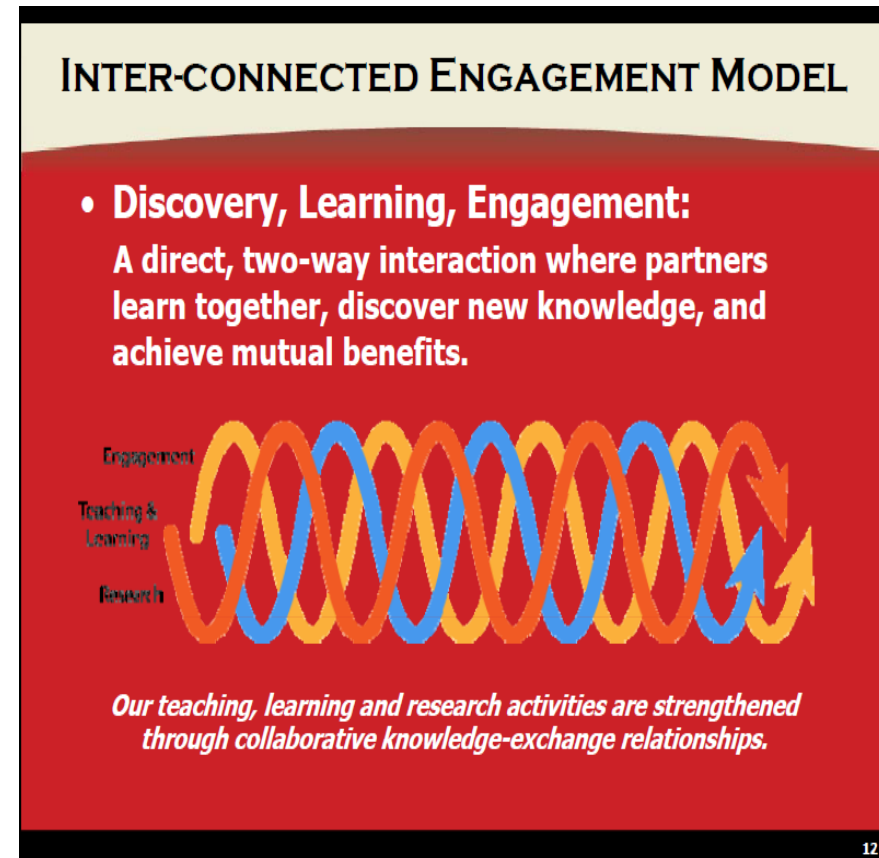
Inter-connected Engagement Model

• Discovery, Learning, Engagement:
A direct, two-way interaction where partners learn together, discover new knowledge, and achieve mutual benefits.

Engagement

Teaching & Learning

Research

*Our teaching, learning and research activities are strengthened through collaborative knowledge-exchange relationships.*

12